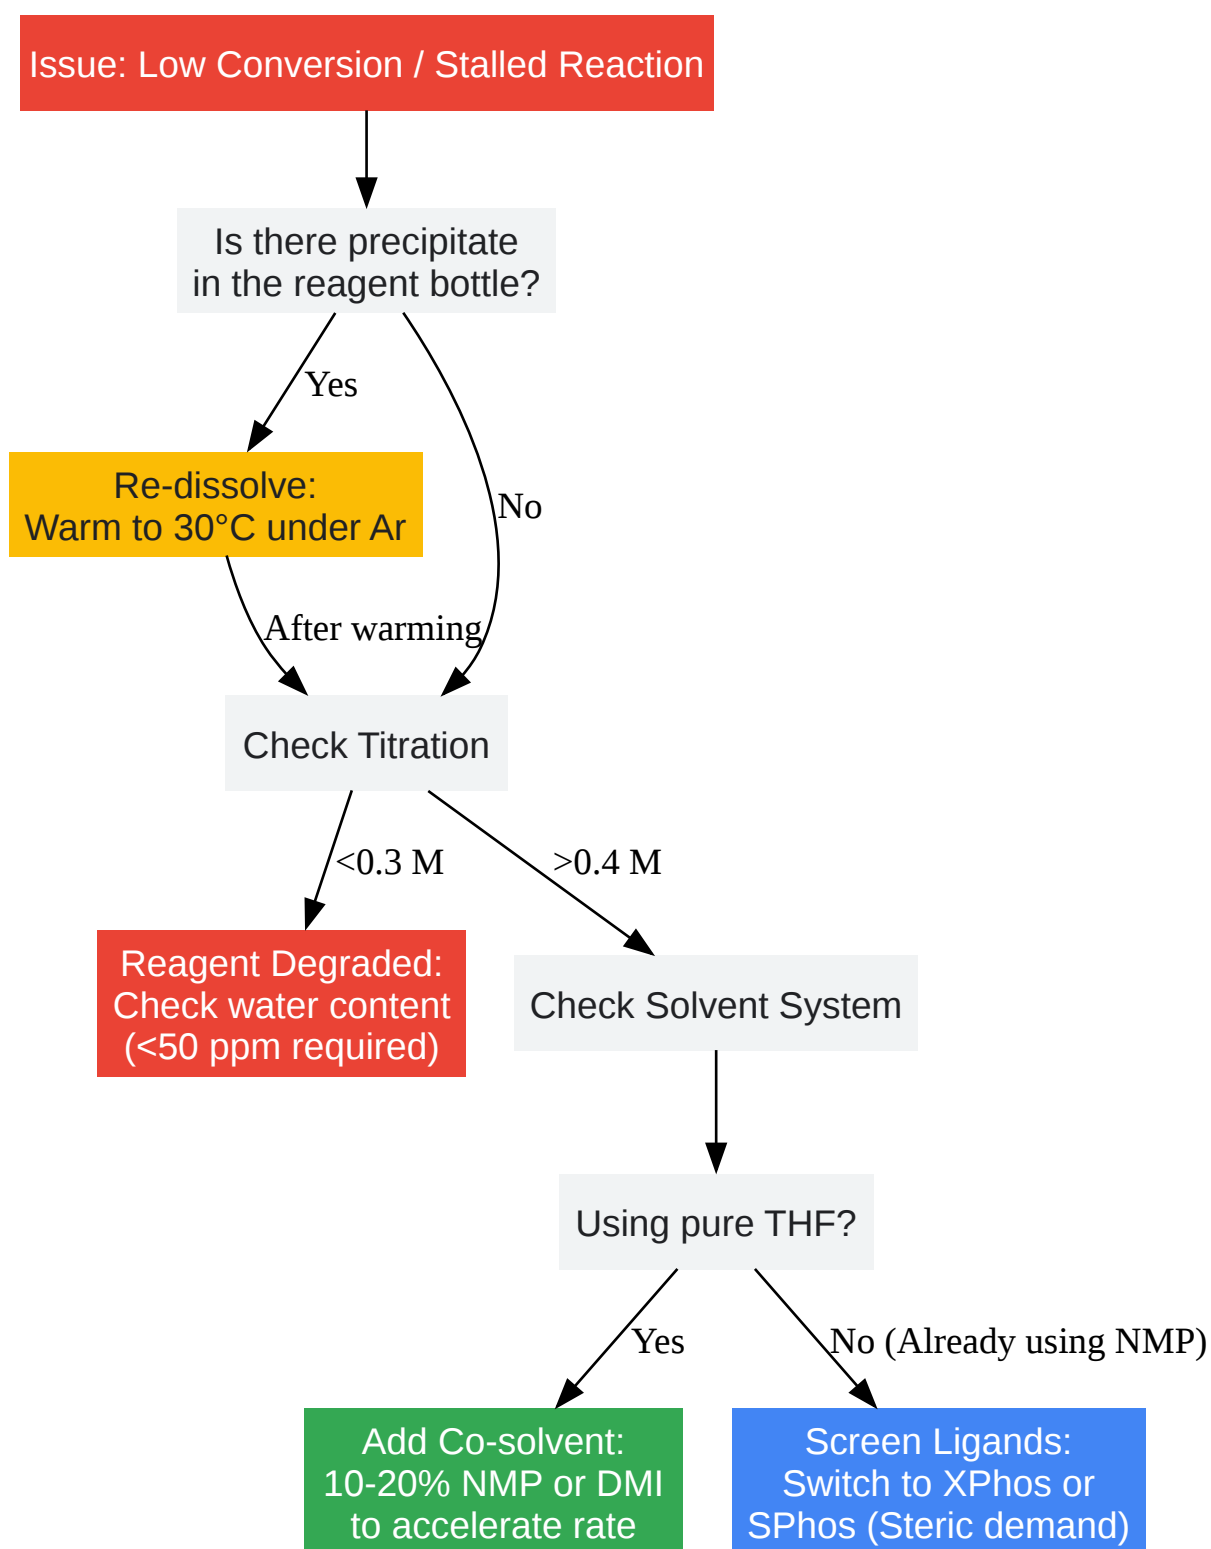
Issue: Low Conversion / Stalled Reaction

Is there precipitate in the reagent bottle?

Yes

No

Re-dissolve: Warm to 30°C under Ar

After warming

Check Titration

<0.3 M

>0.4 M

Reagent Degraded: Check water content (<50 ppm required)

Check Solvent System

Using pure THF?

Yes

No (Already using NMP)

Add Co-solvent: 10-20% NMP or DMI to accelerate rate

Screen Ligands: Switch to XPhos or SPhos (Steric demand)